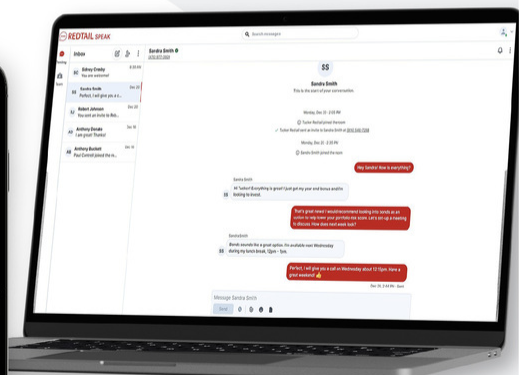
REDTAIL SPEAK

Search messages

Inbox

Sidney Crosby
You are welcome!

Sandra Smith
Perfect, I will give you a c...

Robert Johnson
You sent an invite to Rob...

Anthony Donato
I am great! Thanks!

Anthony Bucket
Paul Cottrell joined the ro...

Sandra Smith

SS

Sandra Smith
This is the start of your conversation

Hey Sandra! How is everything?

Sandra Smith
Hi Tucker! Everything is great! I just got my year end bonus and I'm looking to invest.

That's great news! I would recommend looking into bonds at an option to help lower your portfolio risk score. Let's set up a meeting to discuss. How does next week look?

Sandra Smith
Bonds sounds like a great option. I'm available next Wednesday during my lunch break, 12pm – 1pm.

Perfect, I will give you a call on Wednesday about 12:15pm. Have a great weekend! 👍

Message Sandra Smith

Send